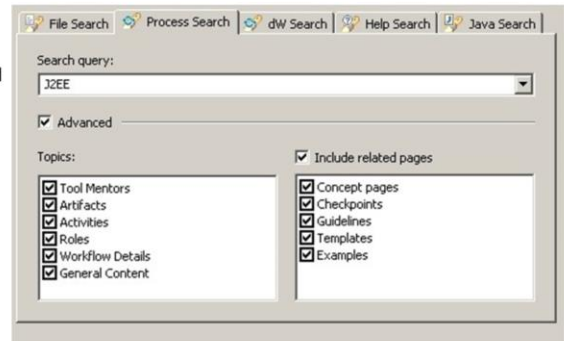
File Search | Process Search | dW Search | Help Search | Java Search

Search query:
J2EE

Advanced

Topics:
Tool Mentors
Artifacts
Activities
Roles
Workflow Details
General Content

Include related pages
Concept pages
Checkpoints
Guidelines
Templates
Examples